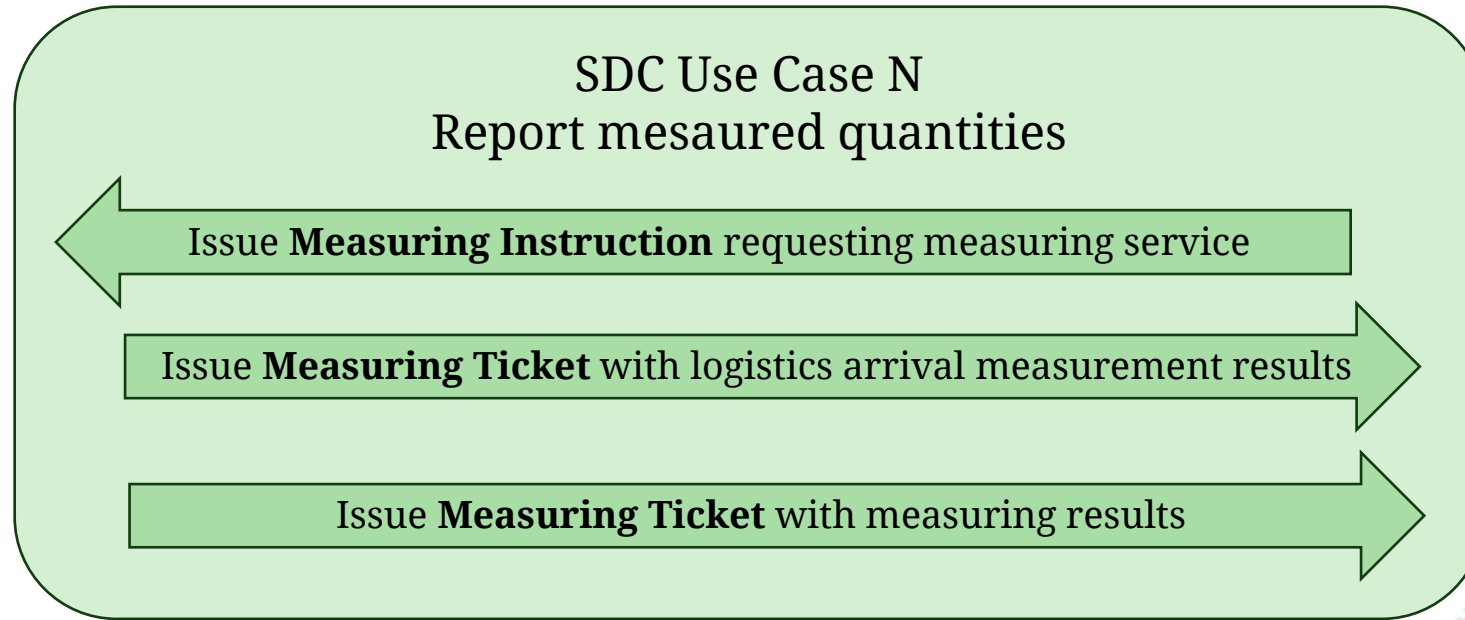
SDC Use Case N
Report mesaured quantities

Issue **Measuring Instruction** requesting measuring service

Issue **Measuring Ticket** with logistics arrival measurement results

Issue **Measuring Ticket** with measuring results